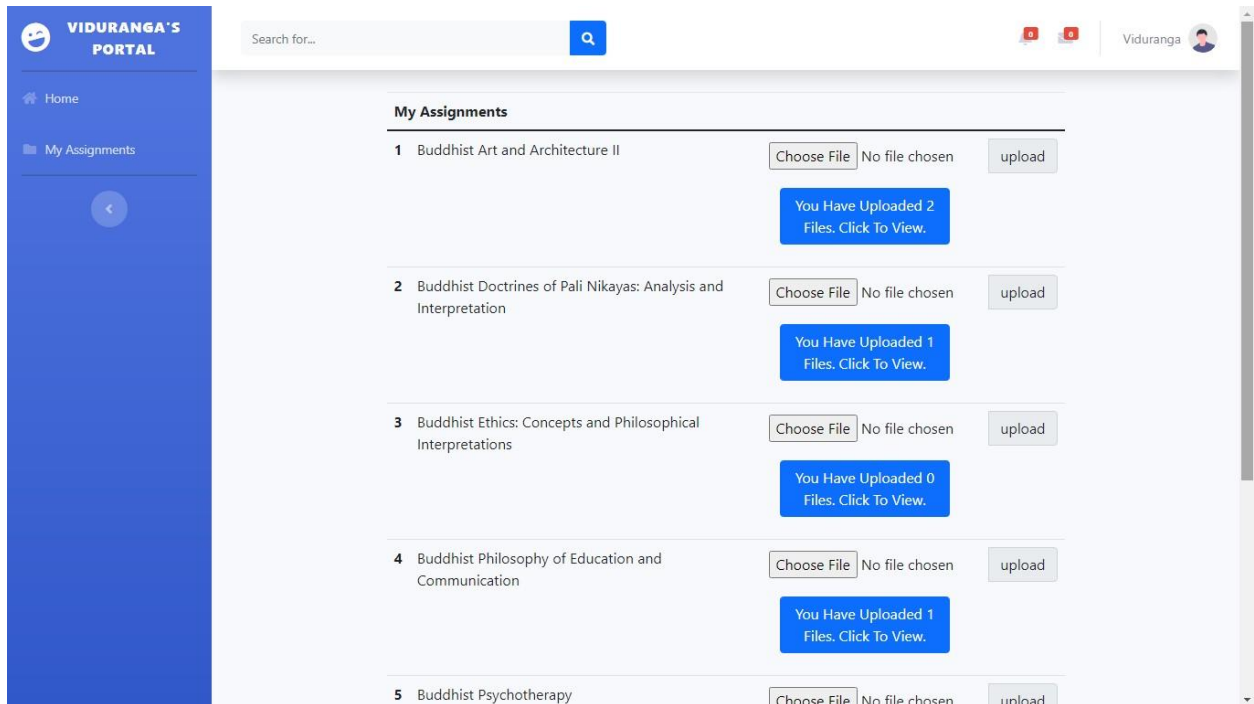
VIDURANGA'S PORTAL

Home

My Assignments

Search for...

0 0

Viduranga

My Assignments

| | | | |
|---|---|---|---|
| 1 | Buddhist Art and Architecture II | Choose File No file chosen You Have Uploaded 2 Files. Click To View. | upload |
| 2 | Buddhist Doctrines of Pali Nikayas: Analysis and Interpretation | Choose File No file chosen You Have Uploaded 1 Files. Click To View. | upload |
| 3 | Buddhist Ethics: Concepts and Philosophical Interpretations | Choose File No file chosen You Have Uploaded 0 Files. Click To View. | upload |
| 4 | Buddhist Philosophy of Education and Communication | Choose File No file chosen You Have Uploaded 1 Files. Click To View. | upload |
| 5 | Buddhist Psychotherapy | Choose File No file chosen | upload |